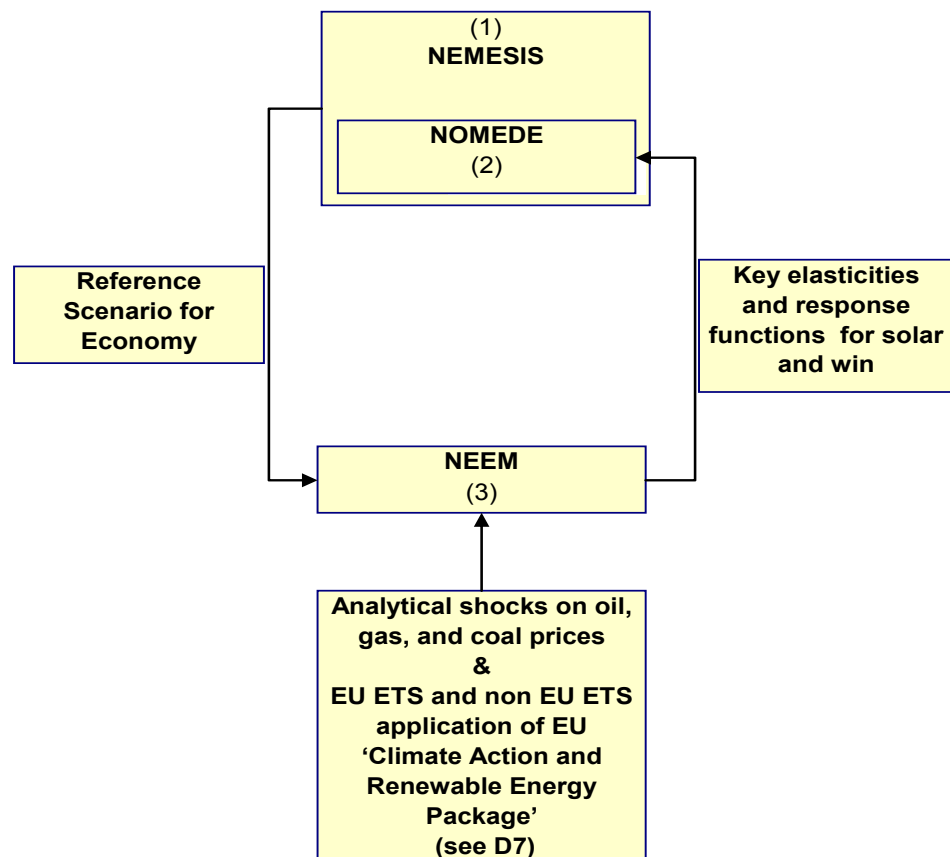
(1)
NEMESIS

NOMEDE
(2)

Reference Scenario for Economy

Key elasticities and response functions for solar and win

NEEM
(3)

Analytical shocks on oil, gas, and coal prices
&
EU ETS and non EU ETS application of EU 'Climate Action and Renewable Energy Package'
(see D7)